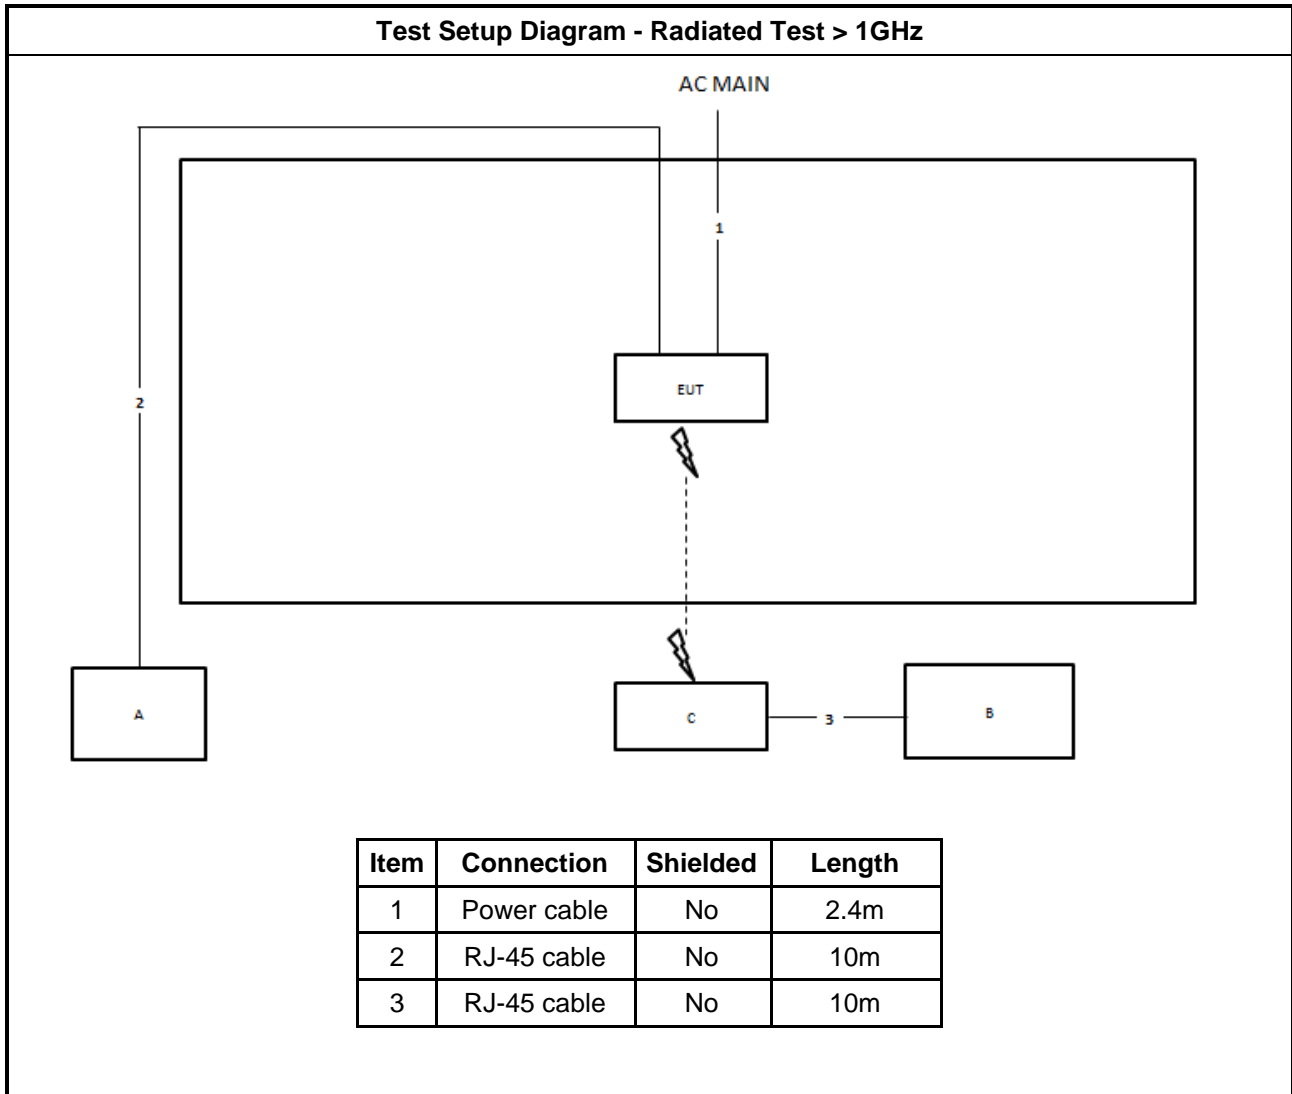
Test Setup Diagram - Radiated Test > 1GHz

AC MAIN

1

2

EUT

A

C

3

B

| Item | Connection | Shielded | Length |
|---|---|---|---|
| 1 | Power cable | No | 2.4m |
| 2 | RJ-45 cable | No | 10m |
| 3 | RJ-45 cable | No | 10m |